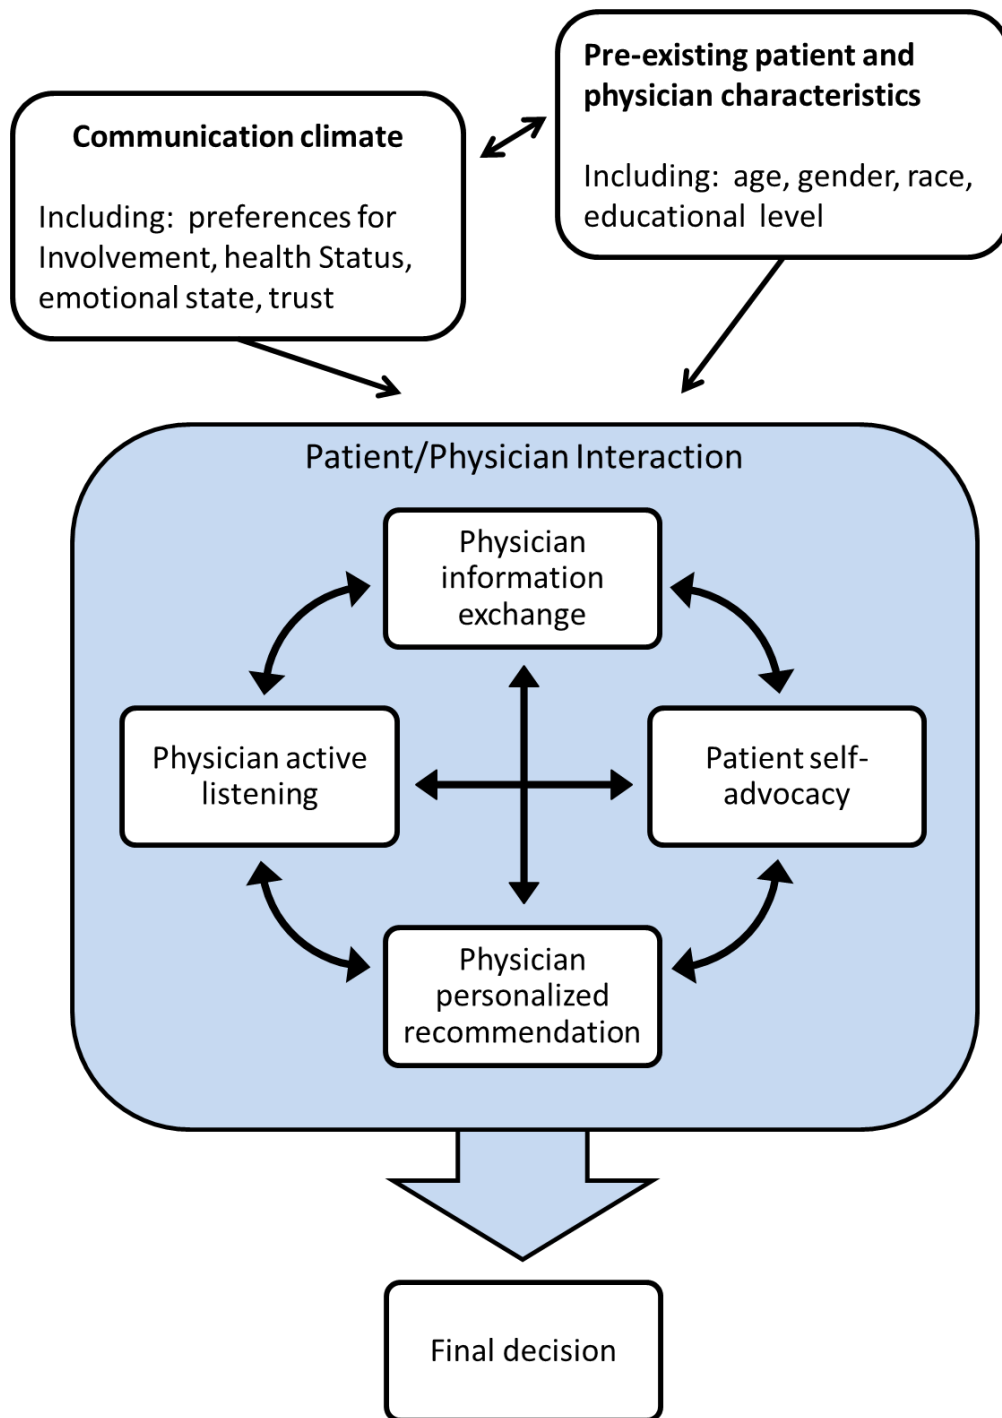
Communication climate

Including: preferences for Involvement, health Status, emotional state, trust

Pre-existing patient and physician characteristics

Including: age, gender, race, educational level

Patient/Physician Interaction

Physician information exchange

Physician active listening

Patient self-advocacy

Physician personalized recommendation

Final decision